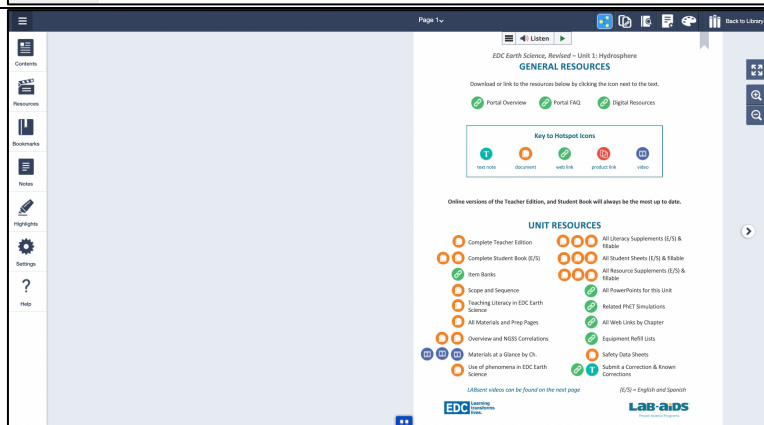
Page 1

Back to Library

Contents

Resources

Bookmarks

Notes

Highlights

Settings

?

Help

Listen

EDC Earth Science, Revised – Unit 1: Hydrosphere

GENERAL RESOURCES

Download or link to the resources below by clicking the icon next to the text.

Portal Overview

Portal FAQ

Digital Resources

Key to Hotspot Icons

T

text note

document

web link

product link

video

Online versions of the Teacher Edition, and Student Book will always be the most up to date.

UNIT RESOURCES

Complete Teacher Edition

Complete Student Book (E/S)

Item Banks

Scope and Sequence

Teaching Literacy in EDC Earth Science

All Materials and Prep Pages

Overview and NGSS Correlations

Materials at a Glance by Ch.

Use of phenomena in EDC Earth Science

All Literacy Supplements (E/S) & fillable

All Student Sheets (E/S) & fillable

All Resource Supplements (E/S) & fillable

All PowerPoints for this Unit

Related PhET Simulations

All Web Links by Chapter

Equipment Refill Lists

Safety Data Sheets

T

Submit a Correction & Known Corrections

LABsent videos can be found on the next page

(E/S) = English and Spanish

EDC Learning transforms lives.

LAB-AIDS Proven Science Programs